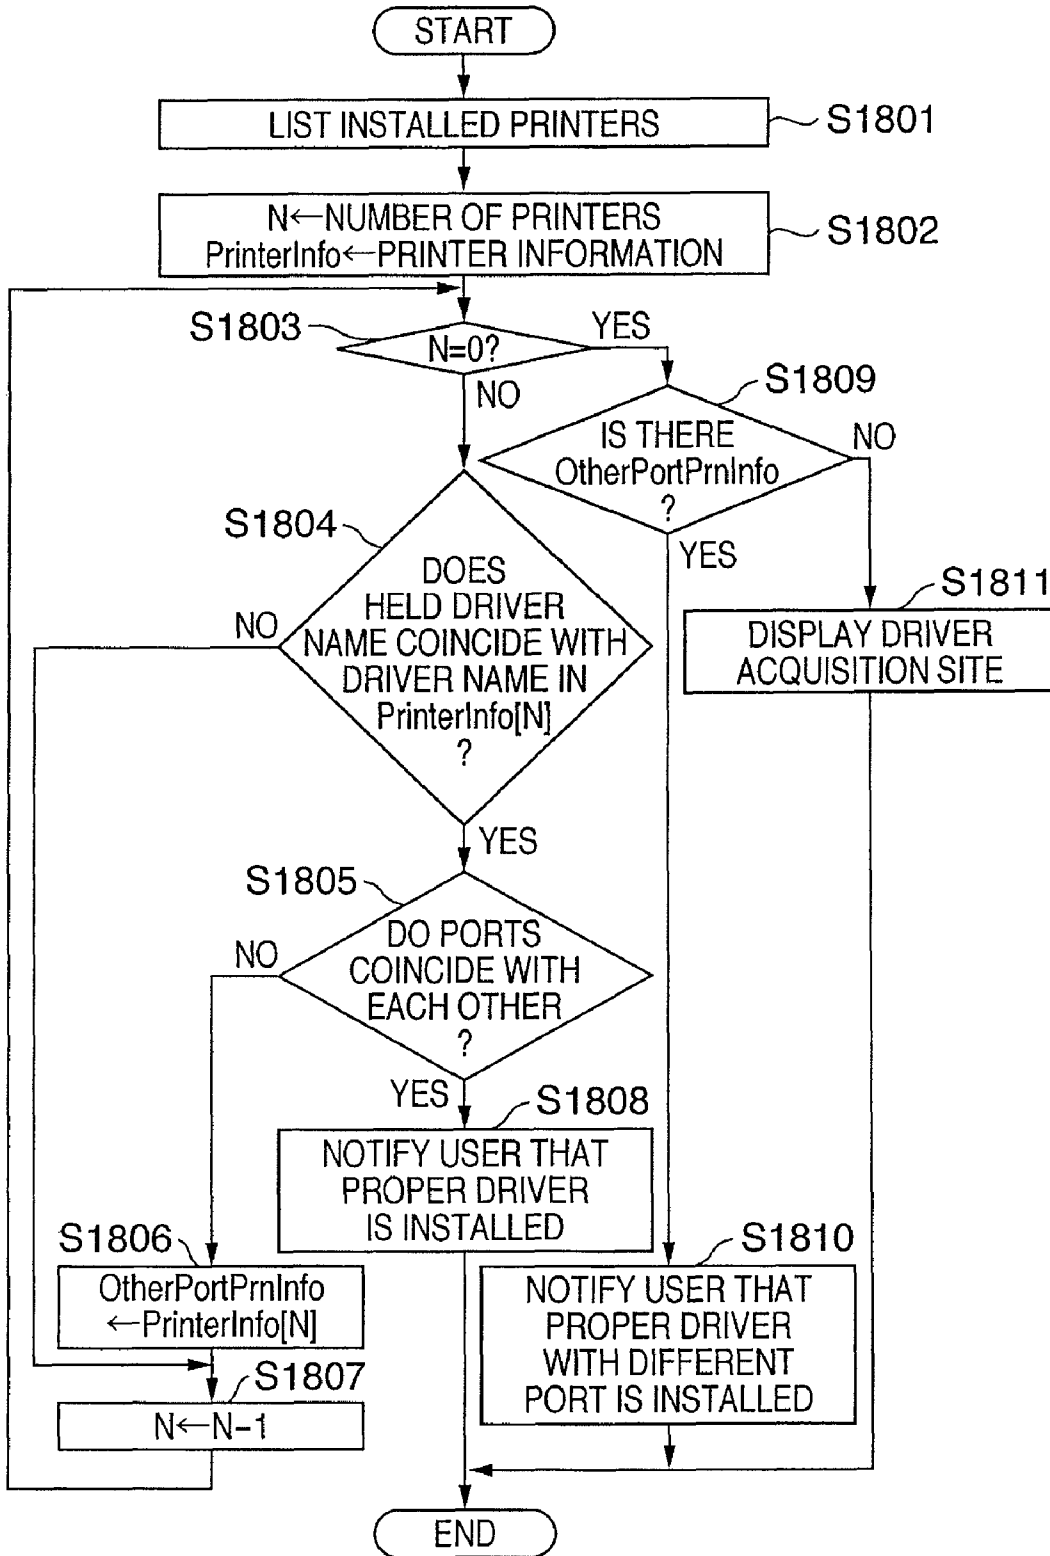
START

LIST INSTALLED PRINTERS

S1801

N←NUMBER OF PRINTERS
PrinterInfo←PRINTER INFORMATION

S1802

S1803

N=0?

YES

NO

S1809

IS THERE OtherPortPrnInfo ?

NO

YES

S1804

DOES HELD DRIVER NAME COINCIDE WITH DRIVER NAME IN PrinterInfo[N] ?

NO

S1811

DISPLAY DRIVER ACQUISITION SITE

YES

S1805

DO PORTS COINCIDE WITH EACH OTHER ?

NO

YES

S1808

NOTIFY USER THAT PROPER DRIVER IS INSTALLED

S1806

OtherPortPrnInfo
←PrinterInfo[N]

S1810

NOTIFY USER THAT PROPER DRIVER WITH DIFFERENT PORT IS INSTALLED

S1807

N←N−1

END